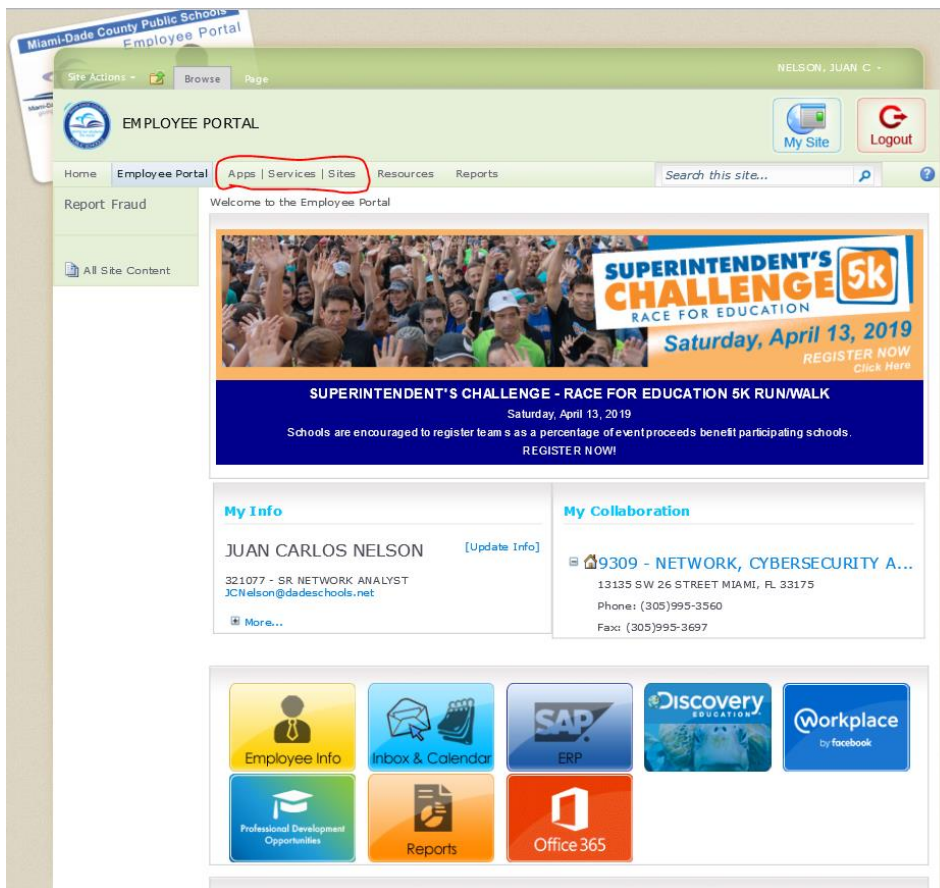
Miami-Dade County Public Schools
Employee Portal

Site Actions
Browse
Page
NELSON, JUAN C

EMPLOYEE PORTAL
My Site
Logout

Home
Employee Portal
Apps | Services | Sites
Resources
Reports
Search this site...

Report Fraud

All Site Content

Welcome to the Employee Portal

SUPERINTENDENT'S CHALLENGE 5k
RACE FOR EDUCATION
Saturday, April 13, 2019
REGISTER NOW
Click Here

SUPERINTENDENT'S CHALLENGE - RACE FOR EDUCATION 5K RUN/WALK
Saturday, April 13, 2019
Schools are encouraged to register team s as a percentage of event proceeds benefit participating schools.
REGISTER NOW!

My Info

JUAN CARLOS NELSON
[Update Info]
321077 - SR NETWORK ANALYST
JCNelson@dadeschools.net
More...

My Collaboration

9309 - NETWORK, CYBERSECURITY A...
13135 SW 26 STREET MIAMI, FL 33175
Phone: (305)995-3560
Fax: (305)995-3697

Employee Info
Inbox & Calendar
SAP
ERP
Discovery EDUCATION
Workplace by facebook
Professional Development Opportunities
Reports
Office 365